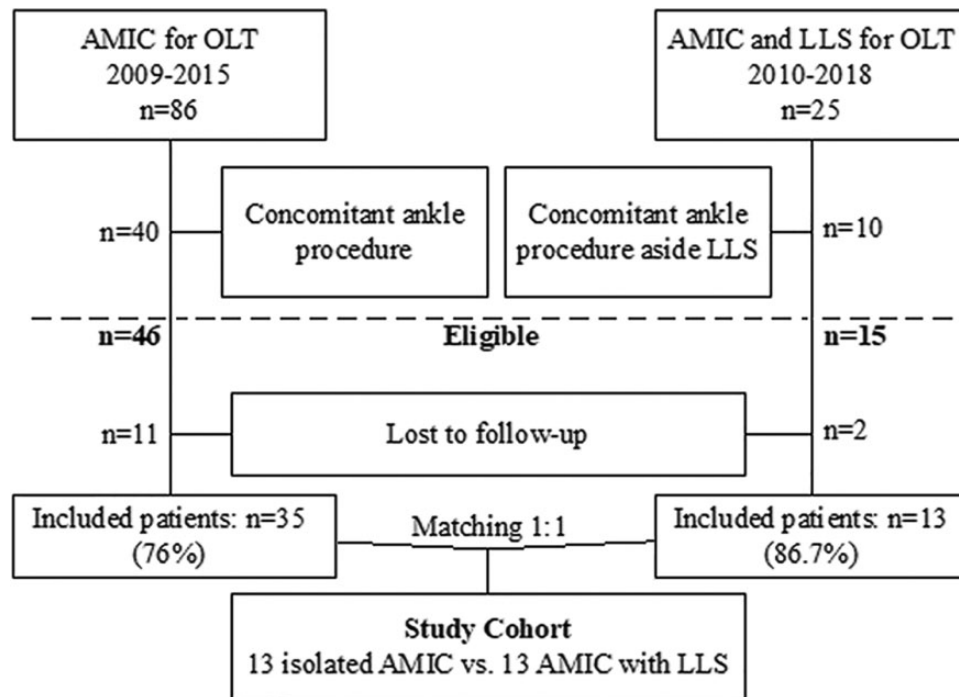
AMIC for OLT
2009-2015
n=86

AMIC and LLS for OLT
2010-2018
n=25

n=40

Concomitant ankle procedure

Concomitant ankle procedure aside LLS

n=10

n=46

Eligible

n=15

n=11

Lost to follow-up

n=2

Included patients: n=35 (76%)

Matching 1:1

Included patients: n=13 (86.7%)

Study Cohort
13 isolated AMIC vs. 13 AMIC with LLS